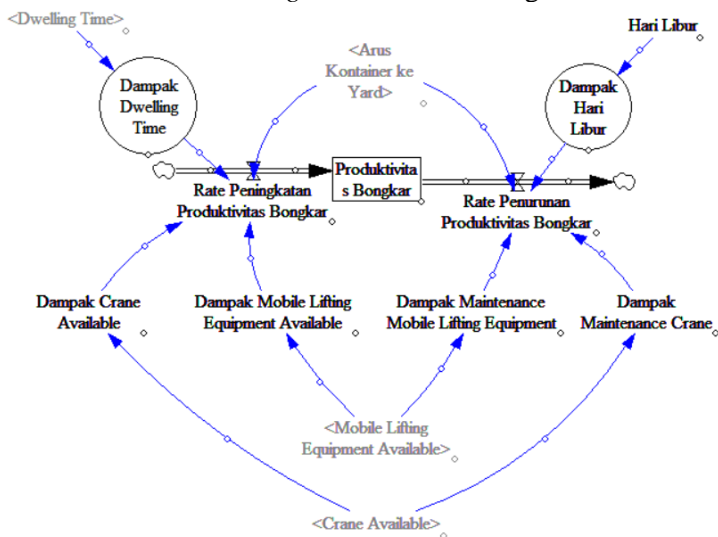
<Dwelling Time>

Hari Libur

Dampak Dwelling Time

<Arus Kontainer ke Yard>

Dampak Hari Libur

Produktivitas Bongkar

Rate Peningkatan Produktivitas Bongkar

Rate Penurunan Produktivitas Bongkar

Dampak Crane Available

Dampak Mobile Lifting Equipment Available

Dampak Maintenance Mobile Lifting Equipment

Dampak Maintenance Crane

<Mobile Lifting Equipment Available>

<Crane Available>